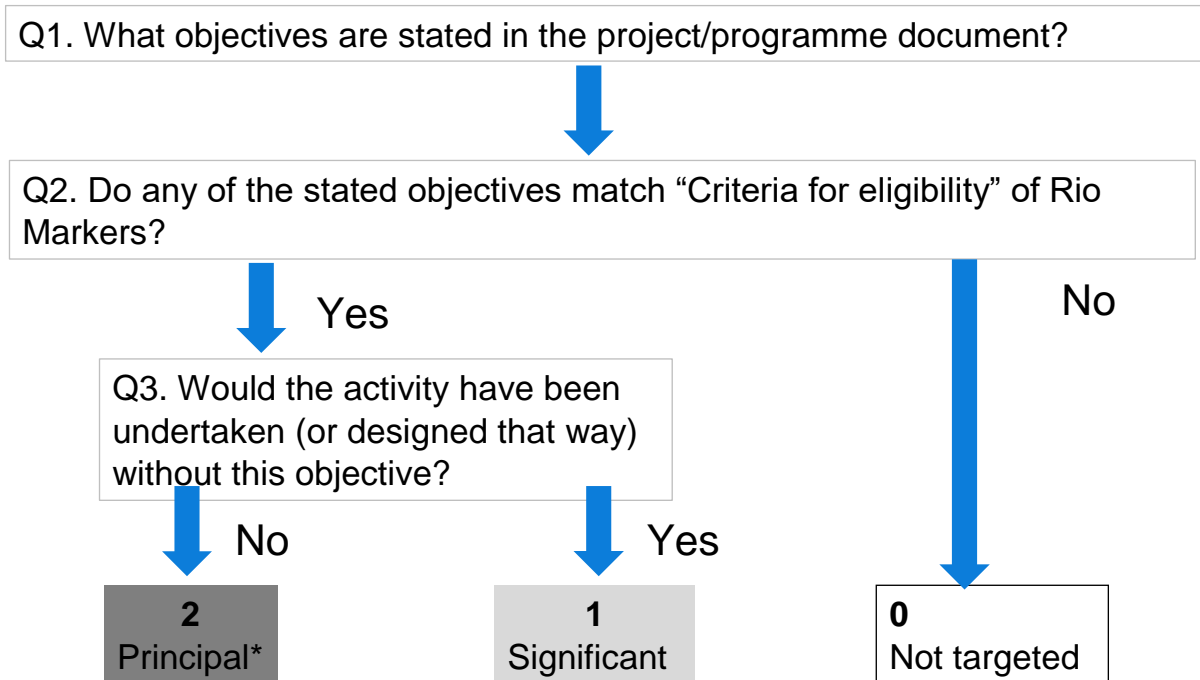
Q1. What objectives are stated in the project/programme document?

Q2. Do any of the stated objectives match “Criteria for eligibility” of Rio Markers?

Yes

No

Q3. Would the activity have been undertaken (or designed that way) without this objective?

No

Yes

**2**
Principal*

**1**
Significant

**0**
Not targeted